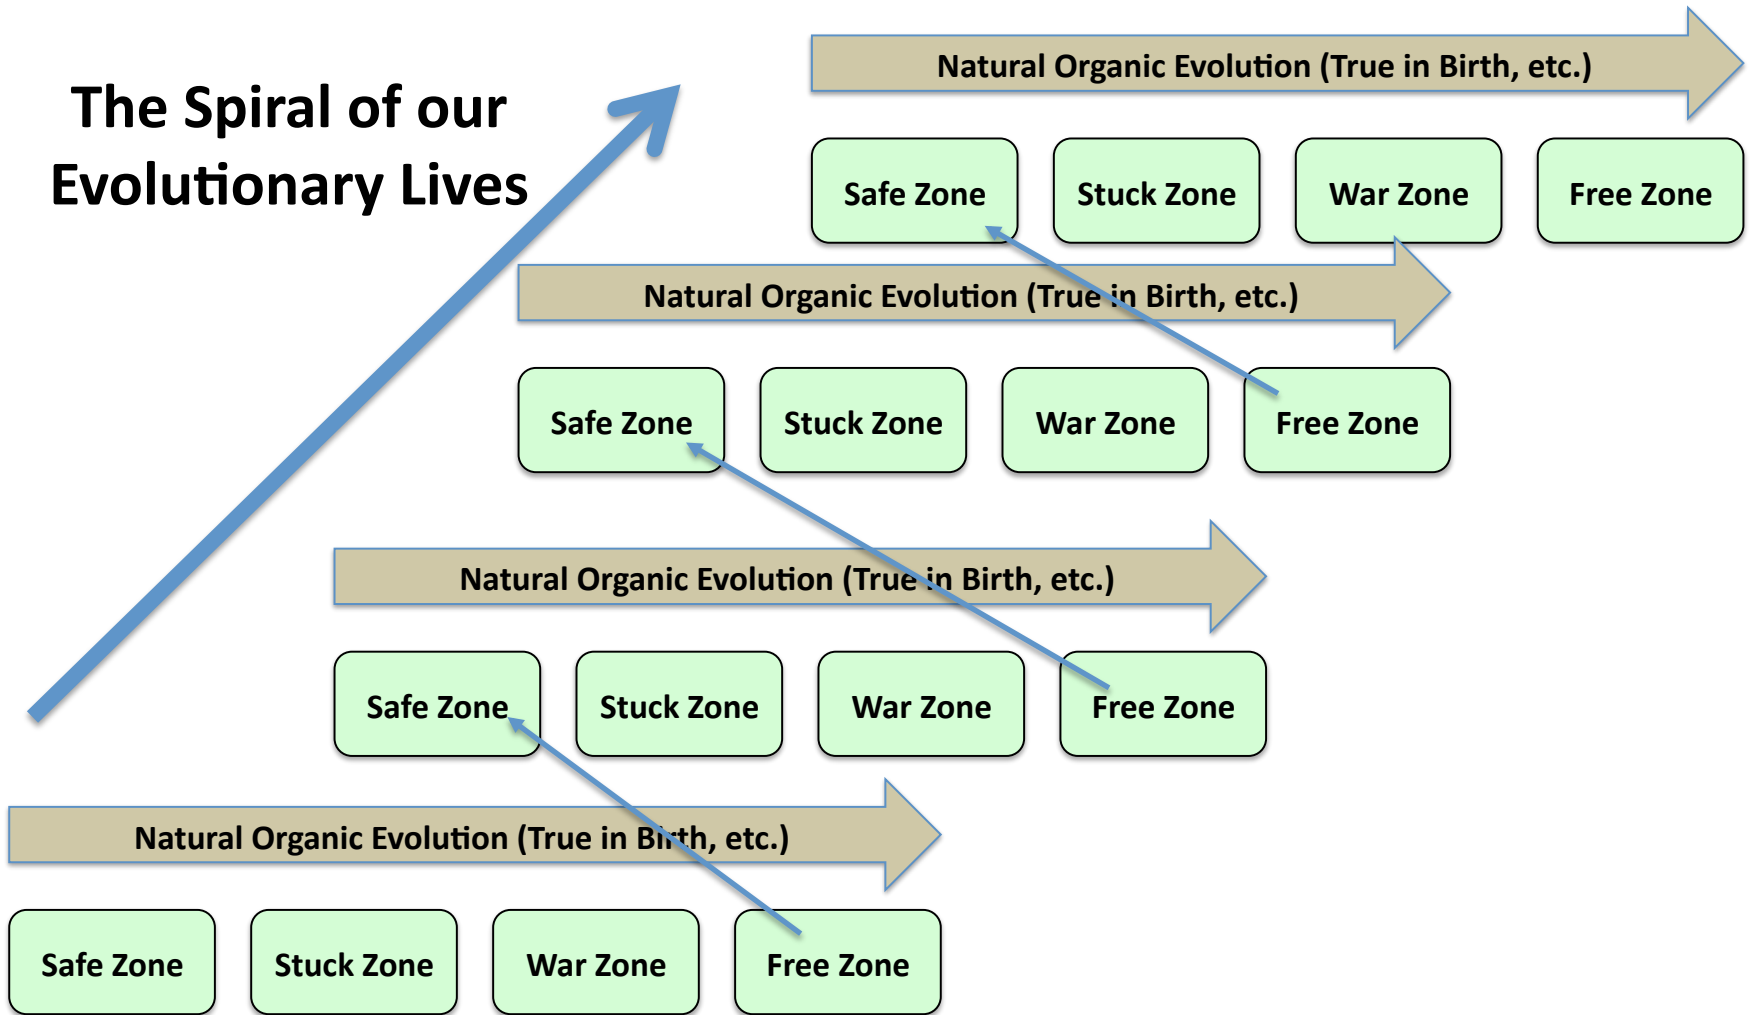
The Spiral of our Evolutionary Lives

Natural Organic Evolution (True in Birth, etc.)

Safe Zone | Stuck Zone | War Zone | Free Zone

Natural Organic Evolution (True in Birth, etc.)

Safe Zone | Stuck Zone | War Zone | Free Zone

Natural Organic Evolution (True in Birth, etc.)

Safe Zone | Stuck Zone | War Zone | Free Zone

Natural Organic Evolution (True in Birth, etc.)

Safe Zone | Stuck Zone | War Zone | Free Zone